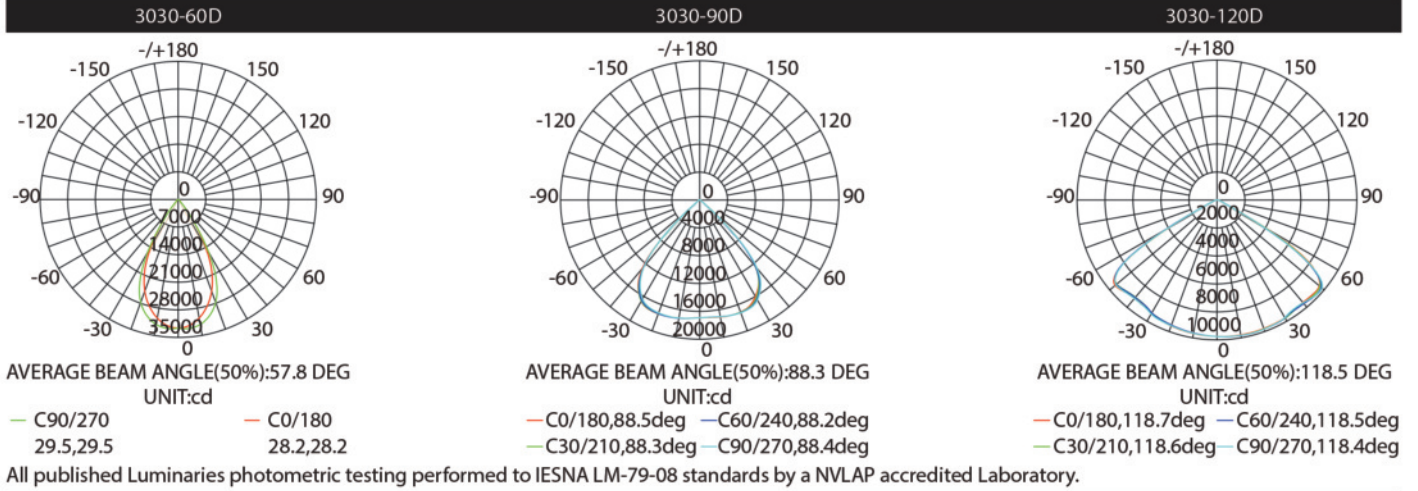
3030-60D

-/+180
-150
150
-120
120
-90
90
-60
60
-30
30
0
0
7000
14000
21000
28000
35000

AVERAGE BEAM ANGLE(50%):57.8 DEG
UNIT:cd
C90/270 29.5,29.5
C0/180 28.2,28.2

3030-90D

-/+180
-150
150
-120
120
-90
90
-60
60
-30
30
0
0
4000
8000
12000
16000
20000

AVERAGE BEAM ANGLE(50%):88.3 DEG
UNIT:cd
C0/180,88.5deg
C60/240,88.2deg
C30/210,88.3deg
C90/270,88.4deg

3030-120D

-/+180
-150
150
-120
120
-90
90
-60
60
-30
30
0
0
2000
4000
6000
8000
10000

AVERAGE BEAM ANGLE(50%):118.5 DEG
UNIT:cd
C0/180,118.7deg
C60/240,118.5deg
C30/210,118.6deg
C90/270,118.4deg

All published Luminaries photometric testing performed to IESNA LM-79-08 standards by a NVLAP accredited Laboratory.